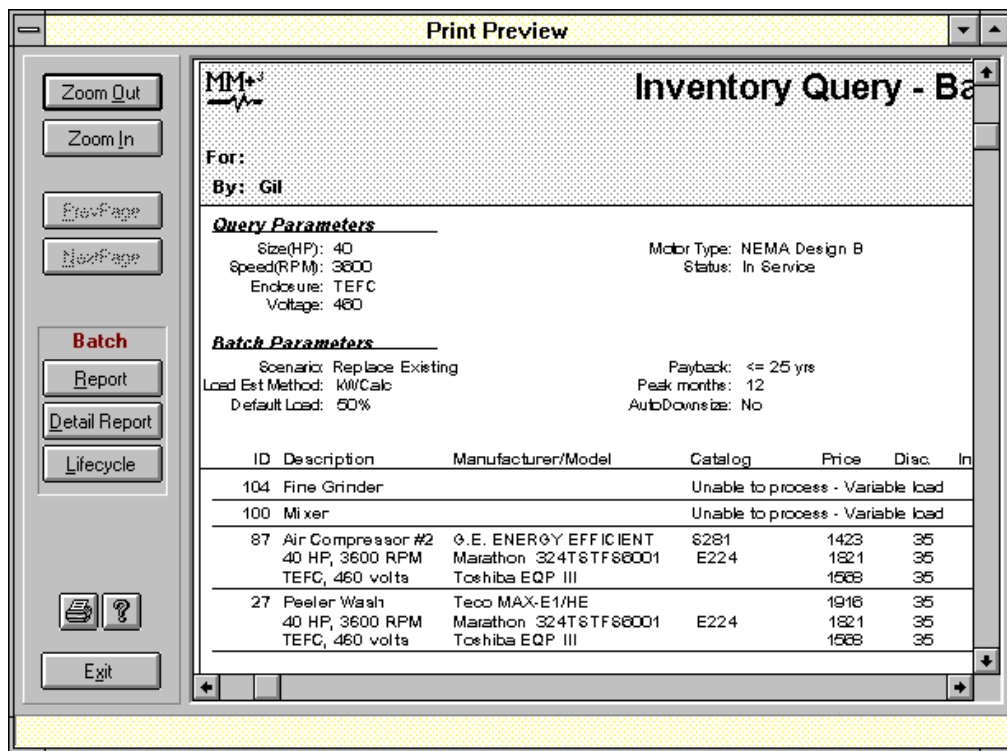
Print Preview

Zoom Out
Zoom In
PrevPage
NextPage
Batch
Report
Detail Report
Lifecycle
?
Exit

MM+³

Inventory Query - Ba

For:
By: Gil

Query Parameters
Size(HP): 40
Speed(RPM): 3600
Enclosure: TEFC
Voltage: 460

Motor Type: NEMA Design B
Status: In Service

Batch Parameters
Scenario: Replace Existing
Load Est Method: KW/Calc
Default Load: 50%

Payback: <= 25 yrs
Peak months: 12
AutoDownsize: No

| ID | Description | Manufacturer/Model | Catalog | Price | Disc. | In |
|---|---|---|---|---|---|---|
| 104 | Fine Grinder | | Unable to process - Variable load | | | |
| 100 | Mixer | | Unable to process - Variable load | | | |
| 87 | Air Compressor #2 | G.E. ENERGY EFFICIENT | S281 | 1423 | 35 | |
| | 40 HP, 3600 RPM | Marathon 324TSTFS6001 | E224 | 1821 | 35 | |
| | TEFC, 460 volts | Toshiba EQP III | | 1568 | 35 | |
| 27 | Peeler Wash | Teco MAX-E1/HE | | 1916 | 35 | |
| | 40 HP, 3600 RPM | Marathon 324TSTFS6001 | E224 | 1821 | 35 | |
| | TEFC, 460 volts | Toshiba EQP III | | 1568 | 35 | |